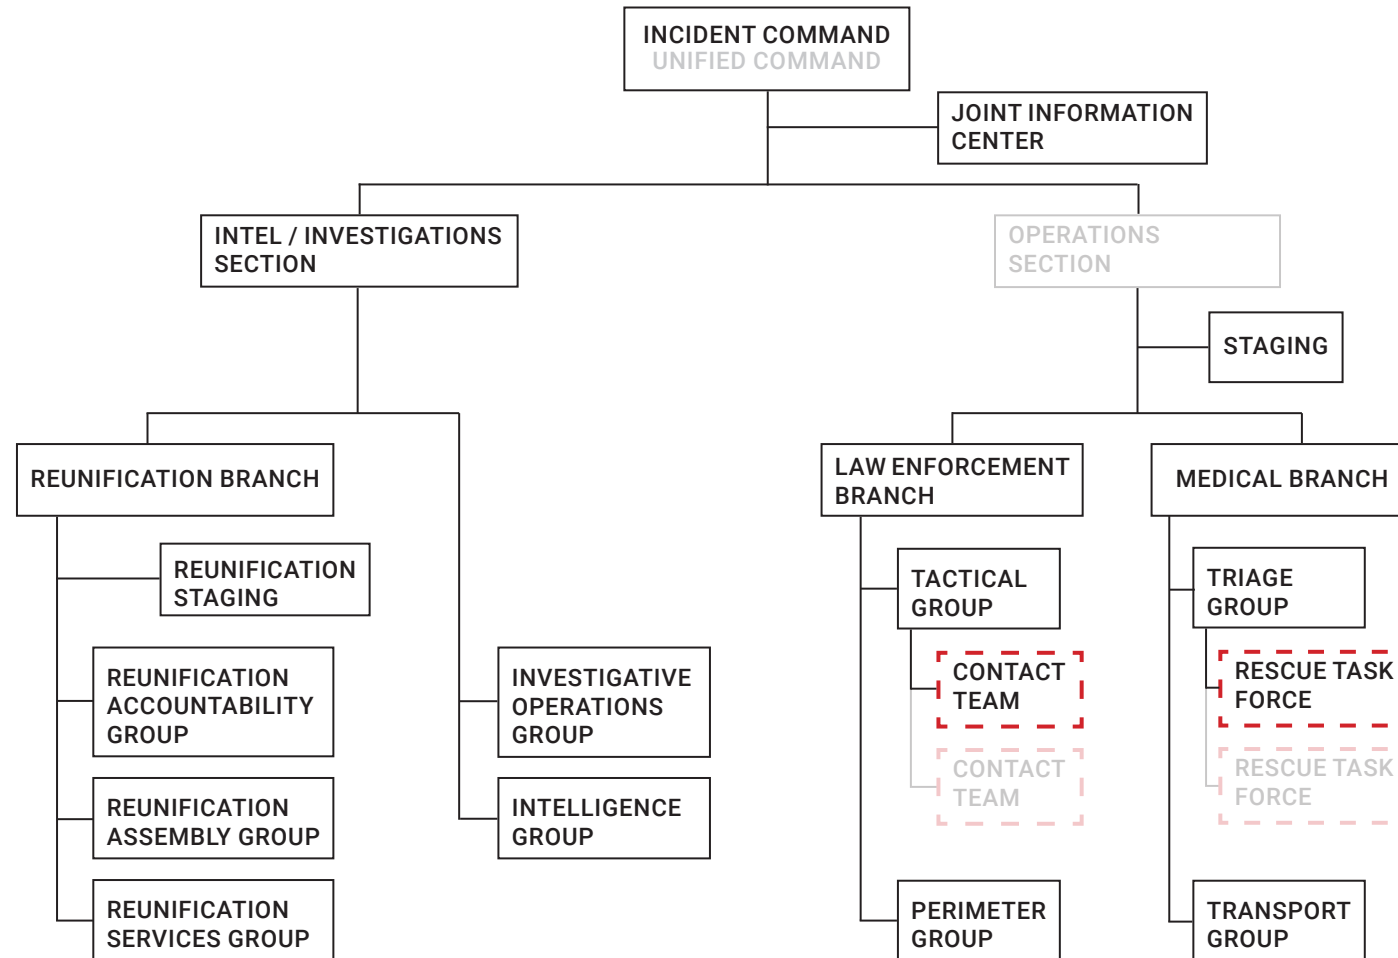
INCIDENT COMMAND
UNIFIED COMMAND

JOINT INFORMATION CENTER

INTEL / INVESTIGATIONS SECTION

OPERATIONS SECTION

STAGING

REUNIFICATION BRANCH

REUNIFICATION STAGING

REUNIFICATION ACCOUNTABILITY GROUP

REUNIFICATION ASSEMBLY GROUP

REUNIFICATION SERVICES GROUP

INVESTIGATIVE OPERATIONS GROUP

INTELLIGENCE GROUP

LAW ENFORCEMENT BRANCH

TACTICAL GROUP

CONTACT TEAM

CONTACT TEAM

PERIMETER GROUP

MEDICAL BRANCH

TRIAGE GROUP

RESCUE TASK FORCE

RESCUE TASK FORCE

TRANSPORT GROUP